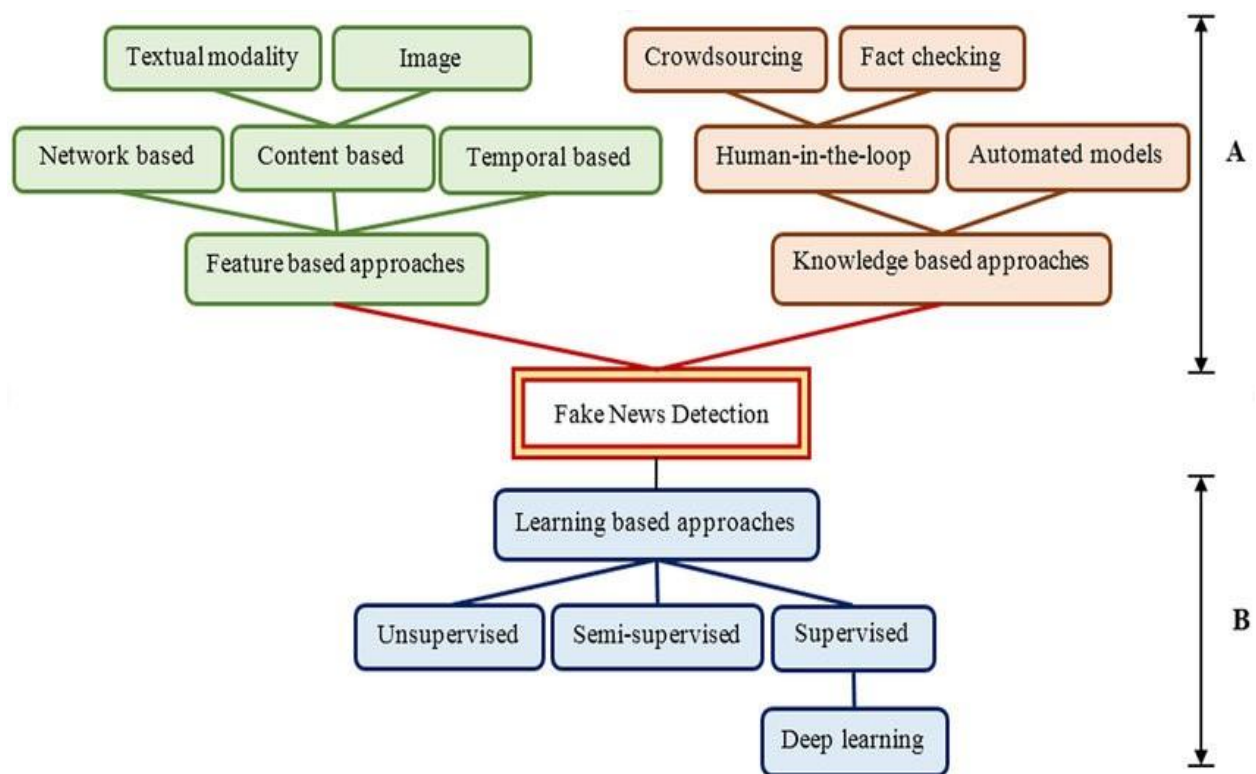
Textual modality

Image

Crowdsourcing

Fact checking

Network based

Content based

Temporal based

Human-in-the-loop

Automated models

A

Feature based approaches

Knowledge based approaches

Fake News Detection

Learning based approaches

Unsupervised

Semi-supervised

Supervised

B

Deep learning